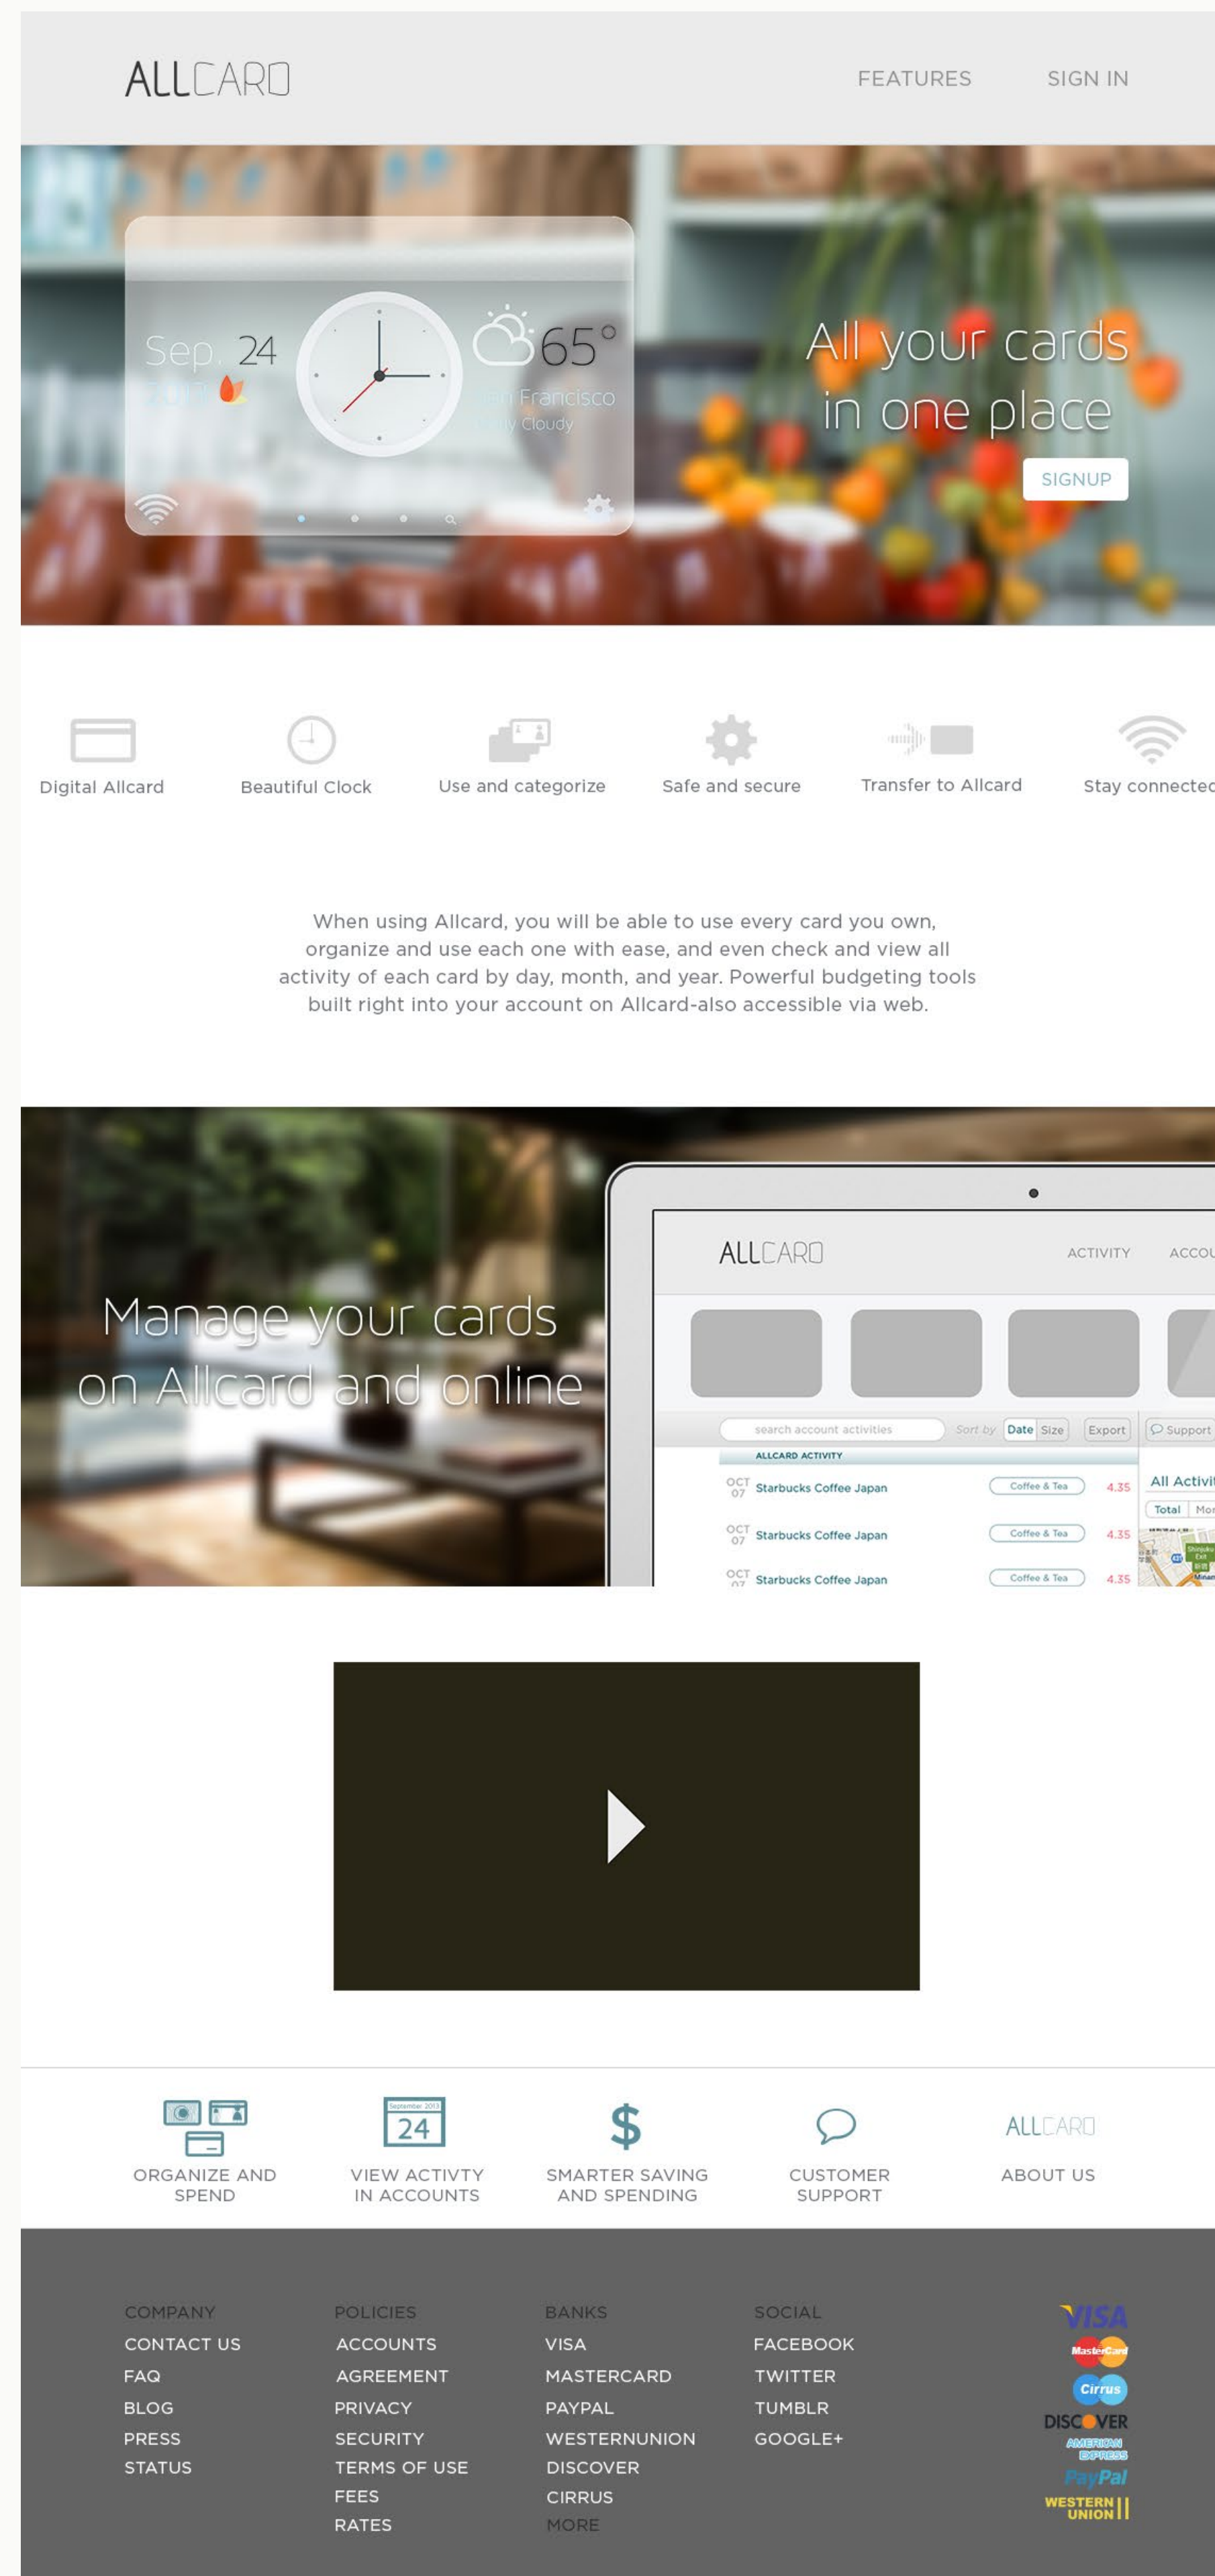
ALLCARD

FEATURES SIGN IN

Sep. 24
2013

65°
San Francisco
Partly Cloudy

All your cards in one place

SIGNUP

Digital Allcard
Beautiful Clock
Use and categorize
Safe and secure
Transfer to Allcard
Stay connectec

When using Allcard, you will be able to use every card you own, organize and use each one with ease, and even check and view all activity of each card by day, month, and year. Powerful budgeting tools built right into your account on Allcard-also accessible via web.

Manage your cards on Allcard and online

ALLCARD ACTIVITY ACCOU

search account activities
Sort by Date Size Export Support

ALLCARD ACTIVITY

| | | | |
|---|---|---|---|
| OCT 07 | Starbucks Coffee Japan | Coffee & Tea | 4.35 |
| OCT 07 | Starbucks Coffee Japan | Coffee & Tea | 4.35 |
| OCT 07 | Starbucks Coffee Japan | Coffee & Tea | 4.35 |

All Activit
Total Mo

September 2013
24

ORGANIZE AND SPEND
VIEW ACTIVTY IN ACCOUNTS
SMARTER SAVING AND SPENDING
CUSTOMER SUPPORT
ALLCARD
ABOUT US

COMPANY
CONTACT US
FAQ
BLOG
PRESS
STATUS

POLICIES
ACCOUNTS
AGREEMENT
PRIVACY
SECURITY
TERMS OF USE
FEES
RATES

BANKS
VISA
MASTERCARD
PAYPAL
WESTERNUNION
DISCOVER
CIRRUS
MORE

SOCIAL
FACEBOOK
TWITTER
TUMBLR
GOOGLE+

VISA
MasterCard
Cirrus
DISCOVER
AMERICAN EXPRESS
PayPal
WESTERN UNION